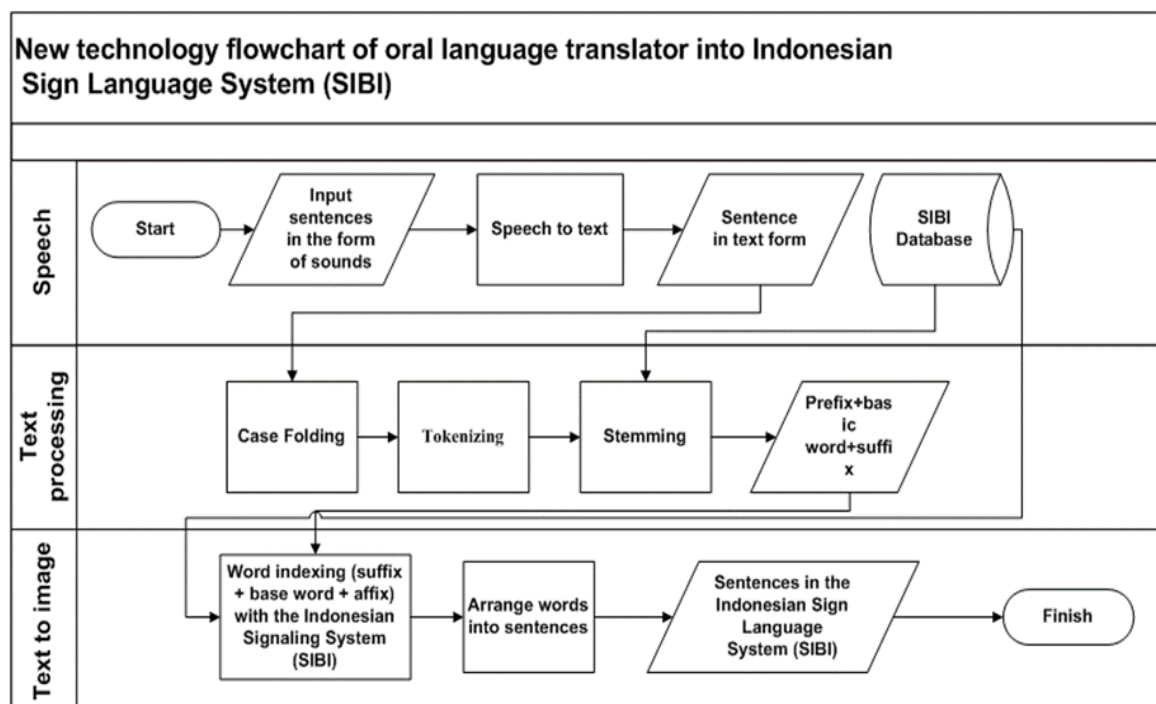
New technology flowchart of oral language translator into Indonesian Sign Language System (SIBI)

Speech

Start

Input sentences in the form of sounds

Speech to text

Sentence in text form

SIBI Database

Text processing

Case Folding

Tokenizing

Stemming

Prefix+bas ic word+suffi x

Text to image

Word indexing (suffix + base word + affix) with the Indonesian Signaling System (SIBI)

Arrange words into sentences

Sentences in the Indonesian Sign Language System (SIBI)

Finish